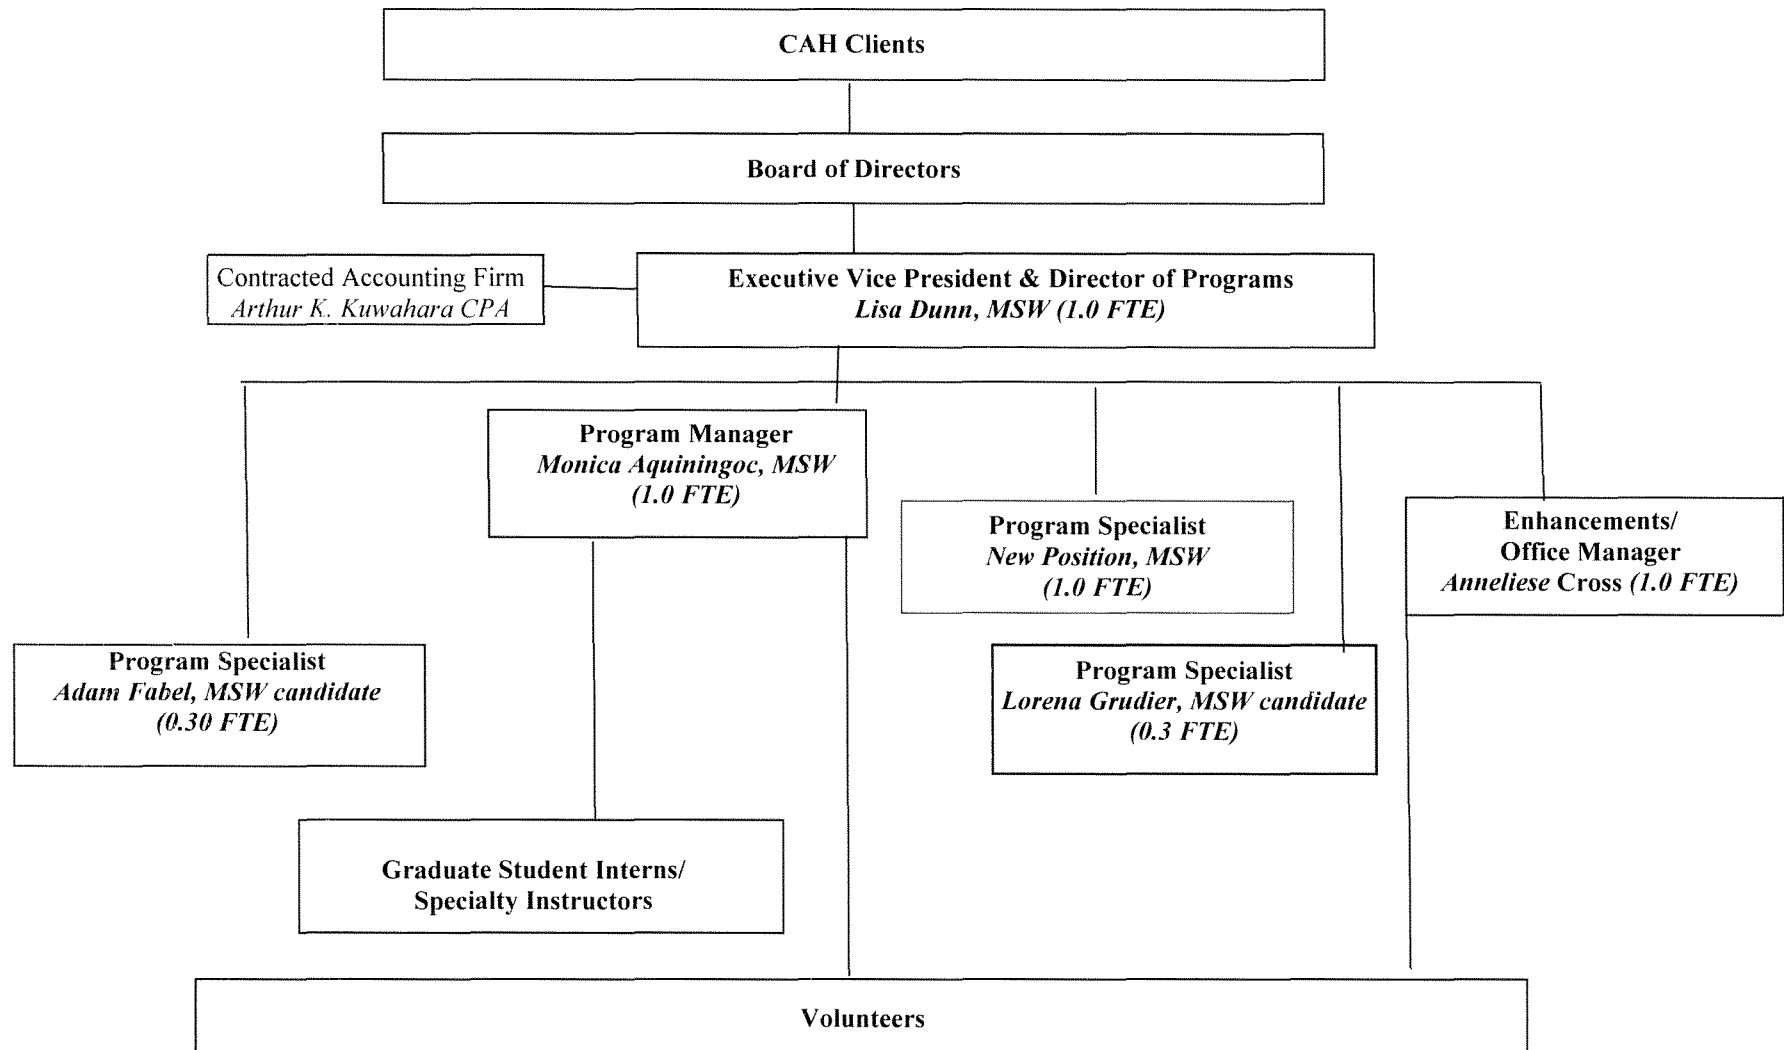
CAH Clients

Board of Directors

Contracted Accounting Firm
Arthur K. Kuwahara CPA

Executive Vice President & Director of Programs
Lisa Dunn, MSW (1.0 FTE)

Program Manager
Monica Aquiningoc, MSW
(1.0 FTE)

Program Specialist
New Position, MSW
(1.0 FTE)

Enhancements/
Office Manager
Anneliese Cross (1.0 FTE)

Program Specialist
Adam Fabel, MSW candidate
(0.30 FTE)

Program Specialist
Lorena Grudier, MSW candidate
(0.3 FTE)

Graduate Student Interns/
Specialty Instructors

Volunteers